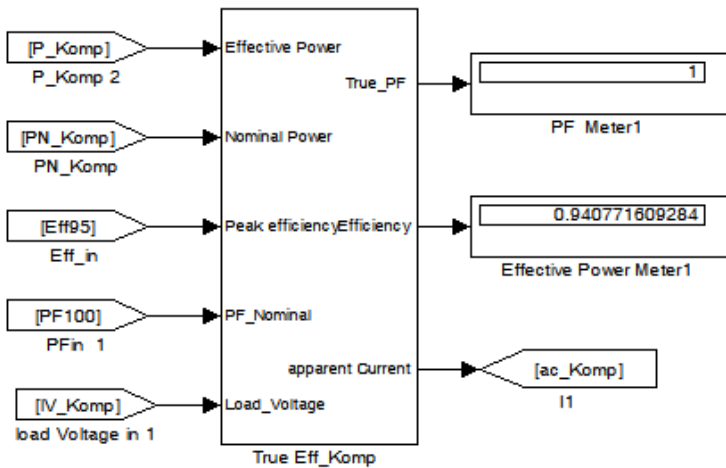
[P_Komp]
P_Komp 2

[PN_Komp]
PN_Komp

[Eff95]
Eff_in

[PF100]
PFin 1

[lV_Komp]
load Voltage in 1

Effective Power
Nominal Power
Peak efficiency
PF_Nominal
Load_Voltage
True_PF
Efficiency
apparent Current
True Eff_Komp

1
PF Meter1

0.940771609284
Effective Power Meter1

[ac_Komp]
I1